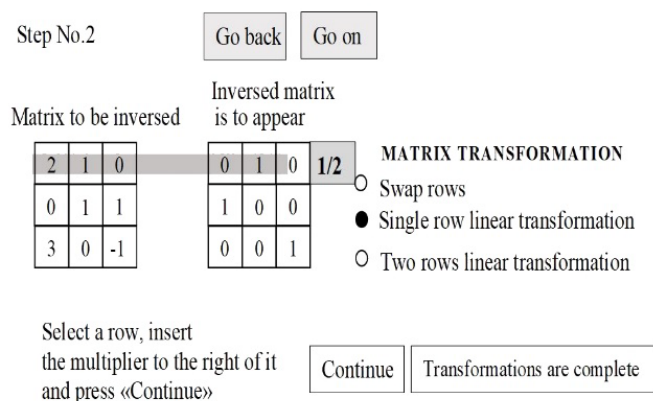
Step No.2

Go back

Go on

Matrix to be inversed

Inversed matrix is to appear

| 2 | 1 | 0 |
|---|---|---|
| 0 | 1 | 1 |
| 3 | 0 | -1 |

| 0 | 1 | 0 |
|---|---|---|
| 1 | 0 | 0 |
| 0 | 0 | 1 |

1/2

MATRIX TRANSFORMATION

Swap rows

Single row linear transformation

Two rows linear transformation

Select a row, insert the multiplier to the right of it and press «Continue»

Continue

Transformations are complete